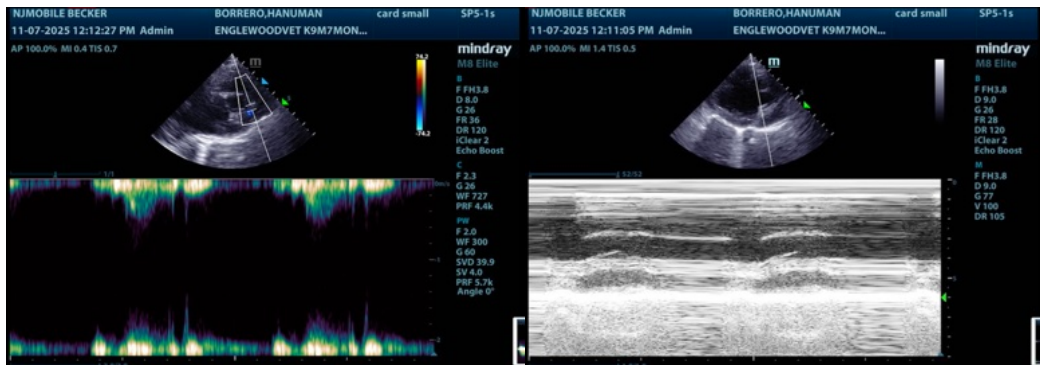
NJMOBILE BECKER BORRERO,HANUMAN card small SP5-1s
11-07-2025 12:12:27 PM Admin ENGLEWOODVET K9M7MON...
AP 100.0% MI 0.4 TIS 0.7

mindray
M8 Elite

74.2
-74.2

B
F FH3.8
D 8.0
G 26
FR 36
DR 120
iClear 2
Echo Boost
C
F 2.3
G 26
WF 727
PRF 4.4k
PW
F 2.0
WF 300
G 60
SVD 39.9
SV 4.0
PRF 5.7k
Angle 0°

1/1
m/s

NJMOBILE BECKER BORRERO,HANUMAN card small SP5-1s
11-07-2025 12:11:05 PM Admin ENGLEWOODVET K9M7MON...
AP 100.0% MI 1.4 TIS 0.5

mindray
M8 Elite

B
F FH3.8
D 9.0
G 26
FR 28
DR 120
iClear 2
Echo Boost
M
F FH3.8
D 9.0
G 77
V 100
DR 105

52/52
5